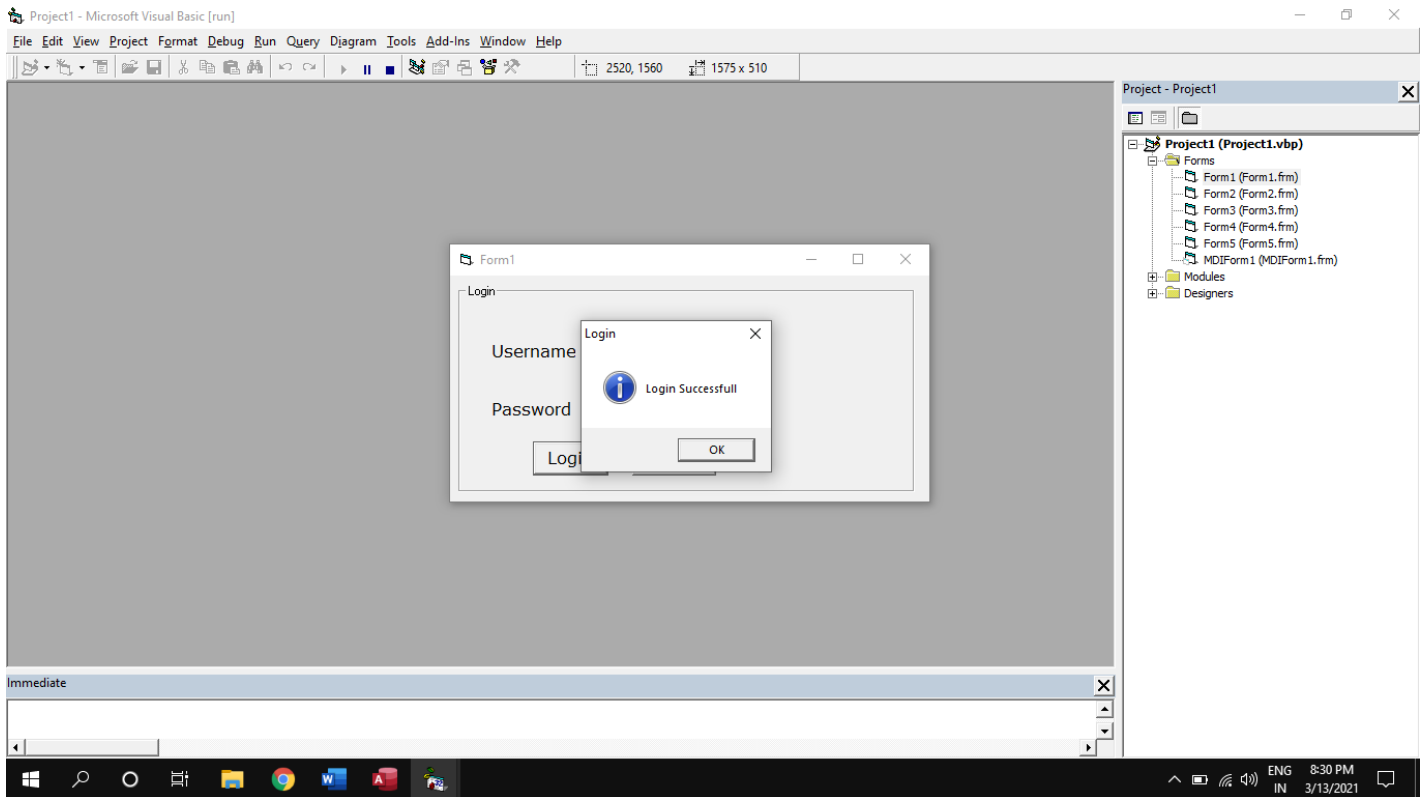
Project1 - Microsoft Visual Basic [run]

File Edit View Project Format Debug Run Query Diagram Tools Add-Ins Window Help

2520, 1560 1575 x 510

Form1

Login

Username

Password

Logi

Login

Login Successfull

OK

Project - Project1

Project1 (Project1.vbp)
Forms
Form1 (Form1.frm)
Form2 (Form2.frm)
Form3 (Form3.frm)
Form4 (Form4.frm)
Form5 (Form5.frm)
MDIForm1 (MDIForm1.frm)
Modules
Designers

Immediate

ENG IN 8:30 PM 3/13/2021